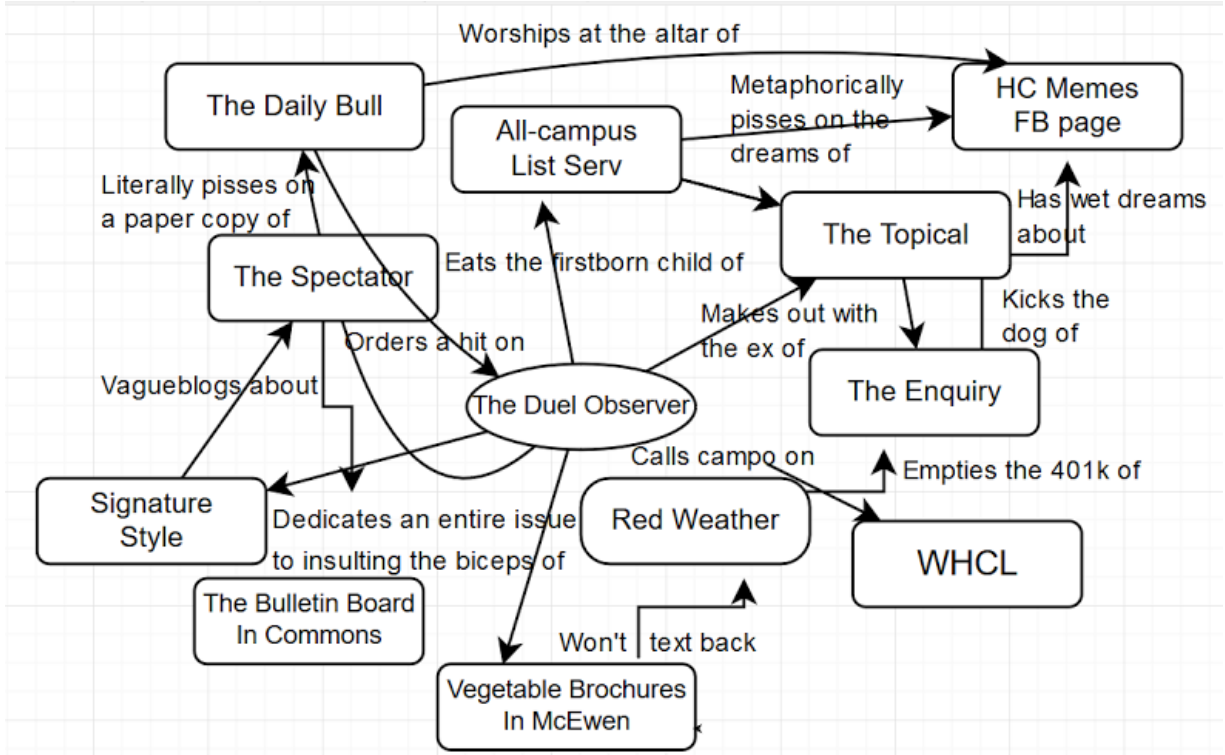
Worships at the altar of

The Daily Bull

Metaphorically pisses on the dreams of

HC Memes FB page

All-campus List Serv

Literally pisses on a paper copy of

The Topical

Has wet dreams about

The Spectator

Eats the firstborn child of

Kicks the dog of

Orders a hit on

Makes out with the ex of

The Enquiry

Vagueblogs about

The Duel Observer

Calls campo on

Empties the 401k of

Signature Style

Dedicates an entire issue to insulting the biceps of

Red Weather

WHCL

The Bulletin Board In Commons

Won't text back

Vegetable Brochures In McEwen